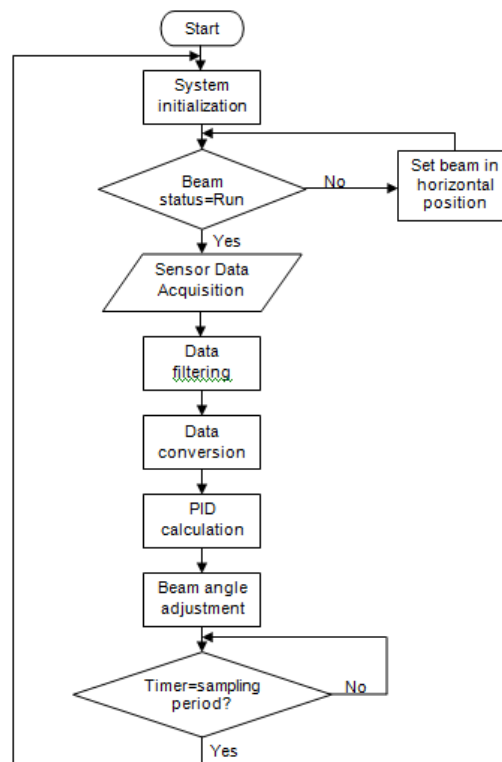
Start

System initialization

Beam status=Run

No

Set beam in horizontal position

Yes

Sensor Data Acquisition

Data filtering

Data conversion

PID calculation

Beam angle adjustment

Timer=sampling period?

No

Yes